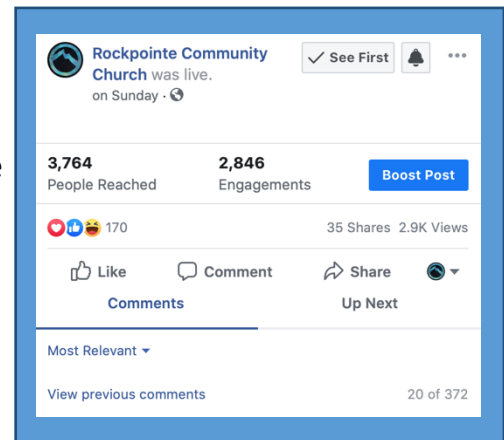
Rockpointe Community Church was live.
on Sunday ·

See First

3,764
People Reached

2,846
Engagements

Boost Post

170

35 Shares 2.9K Views

Like

Comment

Share

Comments

Up Next

Most Relevant

View previous comments

20 of 372